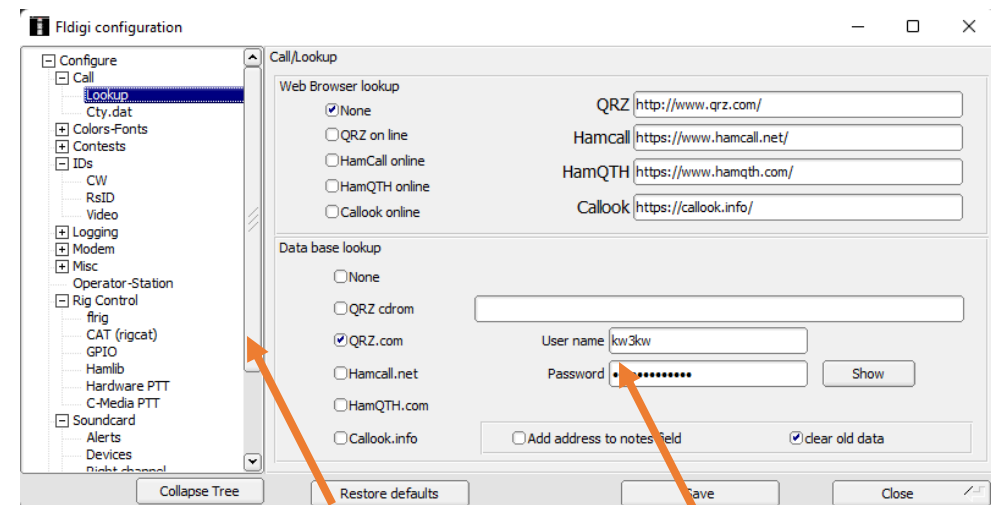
Fldigi configuration

Configure
Call
Lookup
Cty.dat
Colors-Fonts
Contests
IDs
CW
RsID
Video
Logging
Modem
Misc
Operator-Station
Rig Control
flrig
CAT (rigcat)
GPIO
Hamlib
Hardware PTT
C-Media PTT
Soundcard
Alerts
Devices
Right channel

Call/Lookup

Web Browser lookup
None
QRZ on line
HamCall online
HamQTH online
Callook online

QRZ http://www.qrz.com/
Hamcall https://www.hamcall.net/
HamQTH https://www.hamqth.com/
Callook https://callook.info/

Data base lookup
None
QRZ cdrom
QRZ.com
Hamcall.net
HamQTH.com
Callook.info

User name kw3kw
Password •••••••••••••
Show

Add address to notes field
clear old data

Collapse Tree
Restore defaults
Save
Close